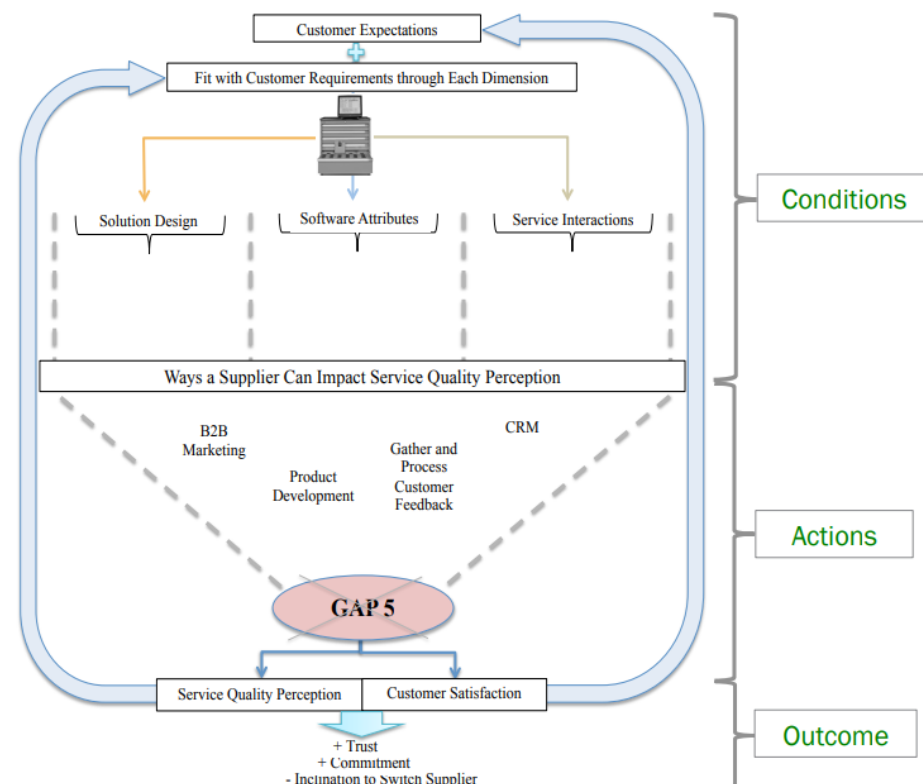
Customer Expectations

Fit with Customer Requirements through Each Dimension

Solution Design

Software Attributes

Service Interactions

Conditions

Ways a Supplier Can Impact Service Quality Perception

B2B Marketing

Product Development

Gather and Process Customer Feedback

CRM

Actions

GAP 5

Service Quality Perception

Customer Satisfaction

Outcome

+ Trust
+ Commitment
- Inclination to Switch Supplier